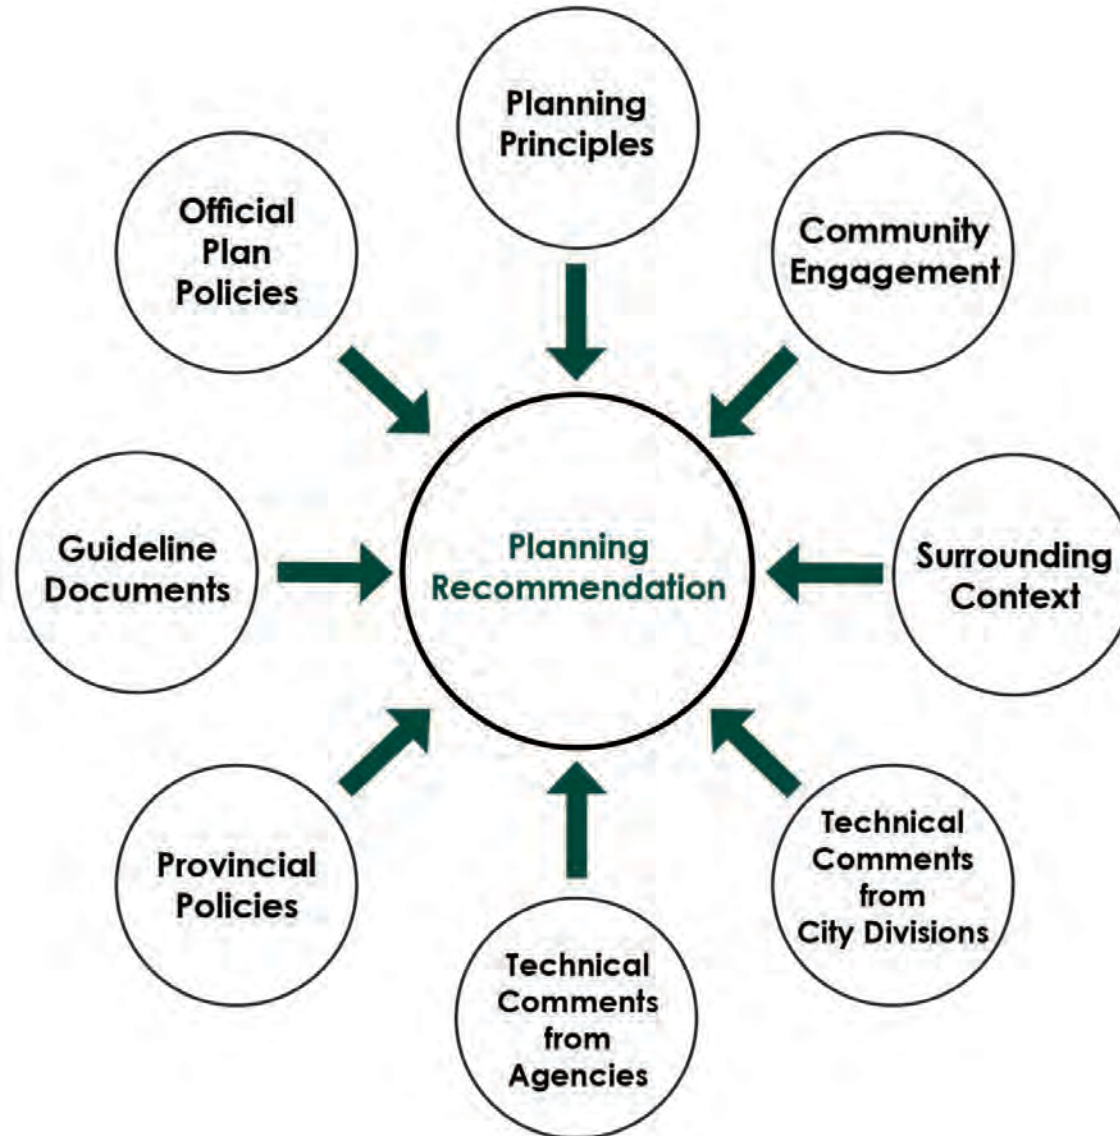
Planning Principles

Official Plan Policies

Community Engagement

Guideline Documents

Planning Recommendation

Surrounding Context

Provincial Policies

Technical Comments from City Divisions

Technical Comments from Agencies